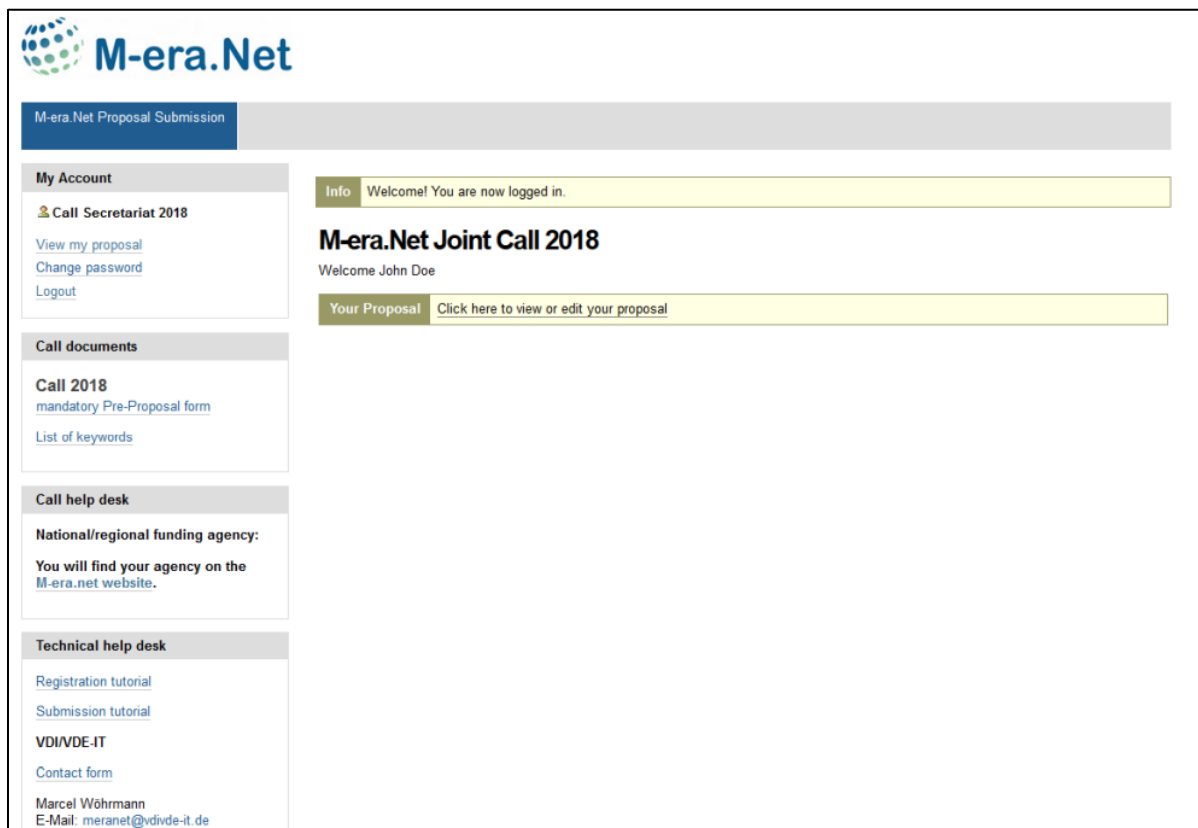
M-era.Net

M-era.Net Proposal Submission

My Account

Call Secretariat 2018

View my proposal
Change password
Logout

Call documents

Call 2018
mandatory Pre-Proposal form

List of keywords

Call help desk

National/regional funding agency:

You will find your agency on the M-era.net website.

Technical help desk

Registration tutorial

Submission tutorial

VDI/VDE-IT

Contact form

Marcel Wöhrmann
E-Mail: meranet@vdivde-it.de

Info Welcome! You are now logged in.

M-era.Net Joint Call 2018

Welcome John Doe

Your Proposal Click here to view or edit your proposal